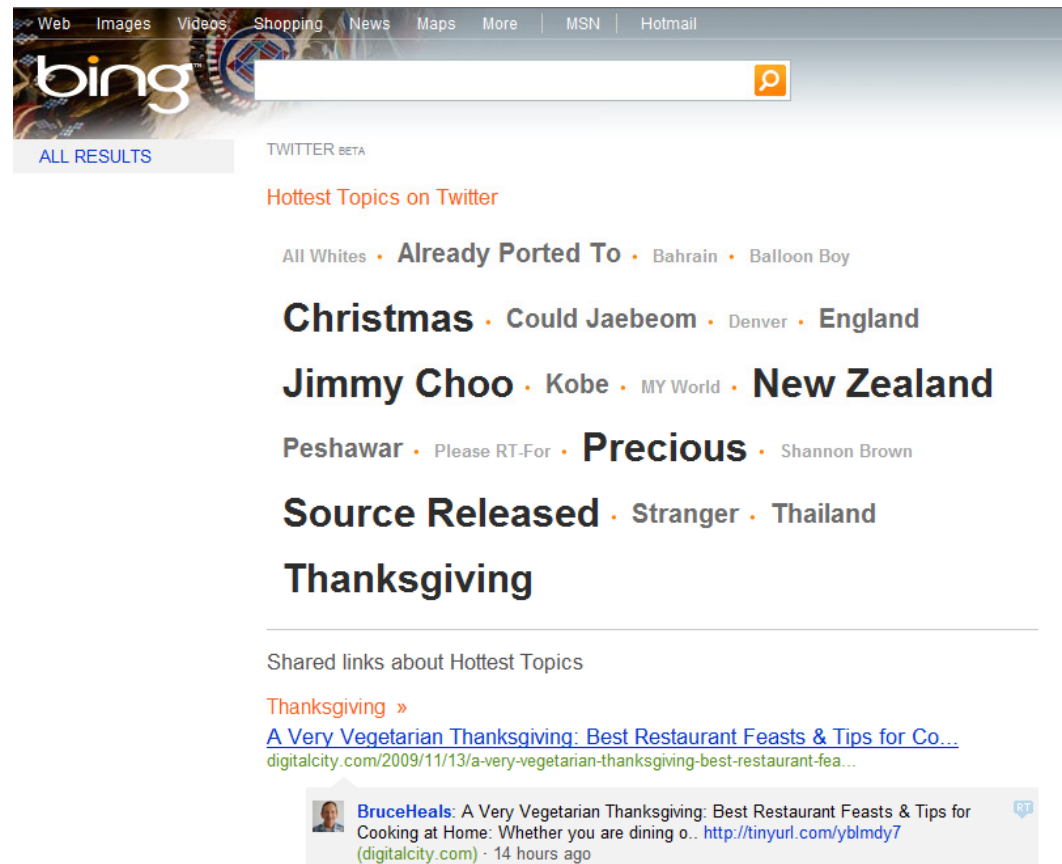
Web Images Videos Shopping News Maps More | MSN | Hotmail

bing

ALL RESULTS

TWITTER BETA

Hottest Topics on Twitter

All Whites · Already Ported To · Bahrain · Balloon Boy

Christmas · Could Jaebeom · Denver · England

Jimmy Choo · Kobe · MY World · New Zealand

Peshawar · Please RT-For · Precious · Shannon Brown

Source Released · Stranger · Thailand

Thanksgiving

Shared links about Hottest Topics

Thanksgiving »

A Very Vegetarian Thanksgiving: Best Restaurant Feasts & Tips for Co...
digitalcity.com/2009/11/13/a-very-vegetarian-thanksgiving-best-restaurant-fea...

BruceHeals: A Very Vegetarian Thanksgiving: Best Restaurant Feasts & Tips for Cooking at Home: Whether you are dining o.. http://tinyurl.com/yblmdy7 (digitalcity.com) · 14 hours ago

RT